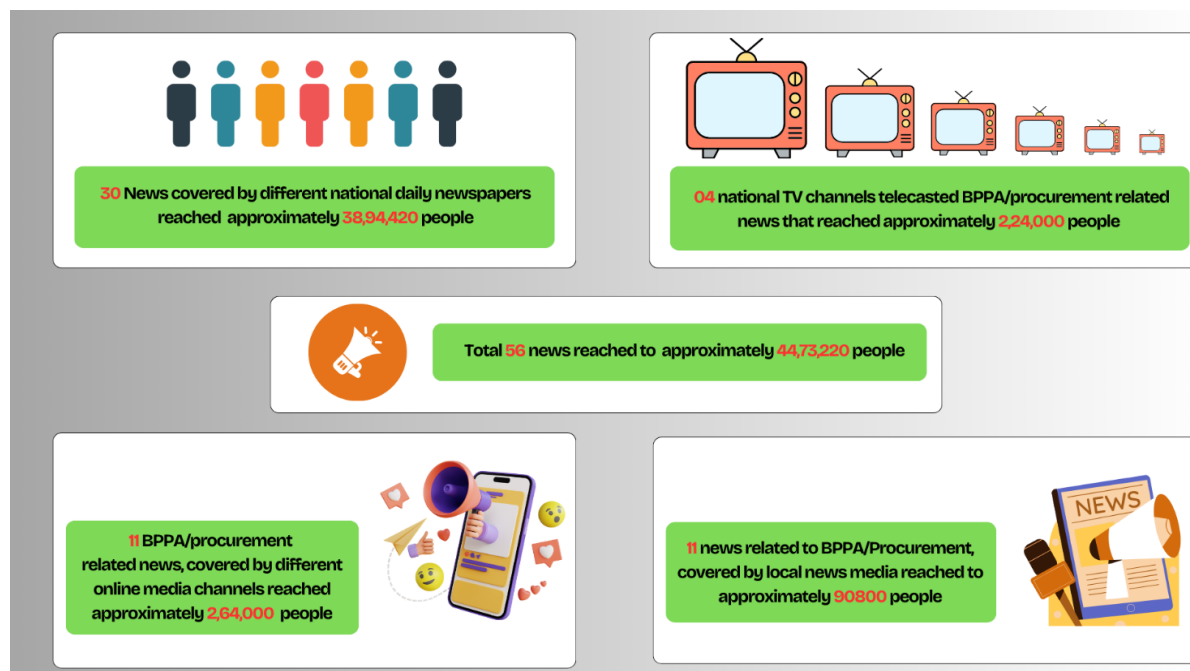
30 News covered by different national daily newspapers reached approximately 38,94,420 people

04 national TV channels telecasted BPPA/procurement related news that reached approximately 2,24,000 people

Total 56 news reached to approximately 44,73,220 people

11 BPPA/procurement related news, covered by different online media channels reached approximately 2,64,000 people

NEWS

11 news related to BPPA/Procurement, covered by local news media reached to approximately 90800 people